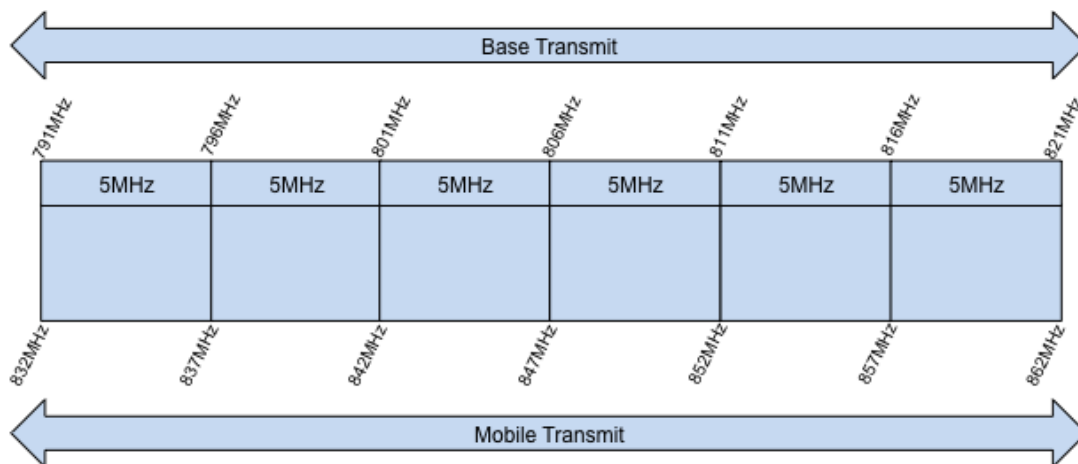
Base Transmit

791MHz 796MHz 801MHz 806MHz 811MHz 816MHz 821MHz

| 5MHz | 5MHz | 5MHz | 5MHz | 5MHz | 5MHz |
|---|---|---|---|---|---|

832MHz 837MHz 842MHz 847MHz 852MHz 857MHz 862MHz

Mobile Transmit